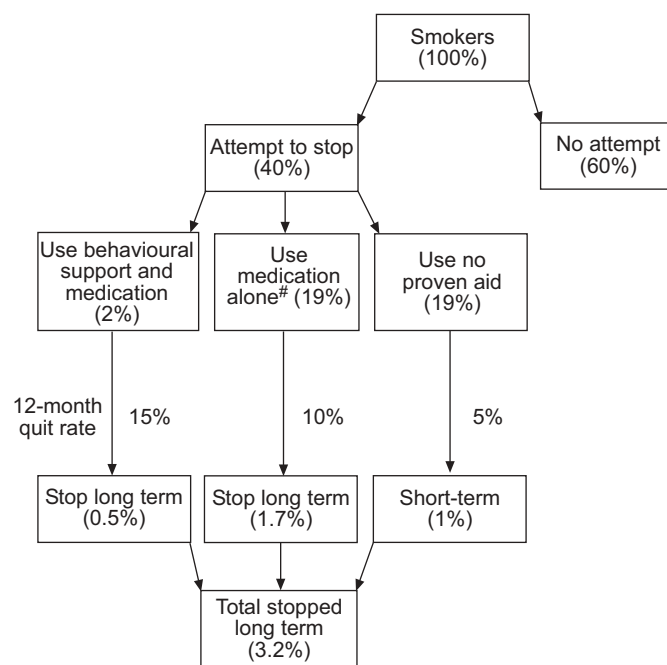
Smokers (100%)

Attempt to stop (40%)

No attempt (60%)

Use behavioural support and medication (2%)

Use medication alone$^{\#}$ (19%)

Use no proven aid (19%)

12-month quit rate

15%

10%

5%

Stop long term (0.5%)

Stop long term (1.7%)

Short-term (1%)

Total stopped long term (3.2%)